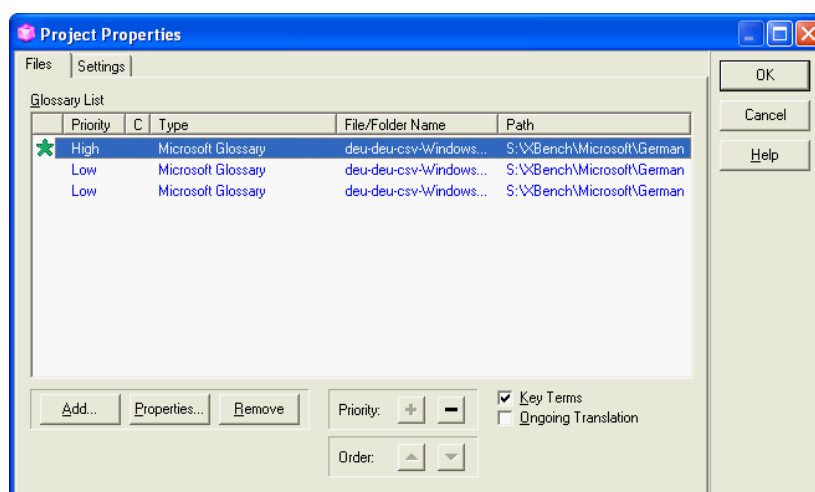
Project Properties

Files | Settings

Glossary List

| | Priority | C | Type | File/Folder Name | Path |
|---|---|---|---|---|---|
| | High | | Microsoft Glossary | deu-deu-csv-Windows... | S:\XBench\Microsoft\German |
| | Low | | Microsoft Glossary | deu-deu-csv-Windows... | S:\XBench\Microsoft\German |
| | Low | | Microsoft Glossary | deu-deu-csv-Windows... | S:\XBench\Microsoft\German |

Add... Properties... Remove

Priority: + −

Order:

Key Terms
Ongoing Translation

OK
Cancel
Help